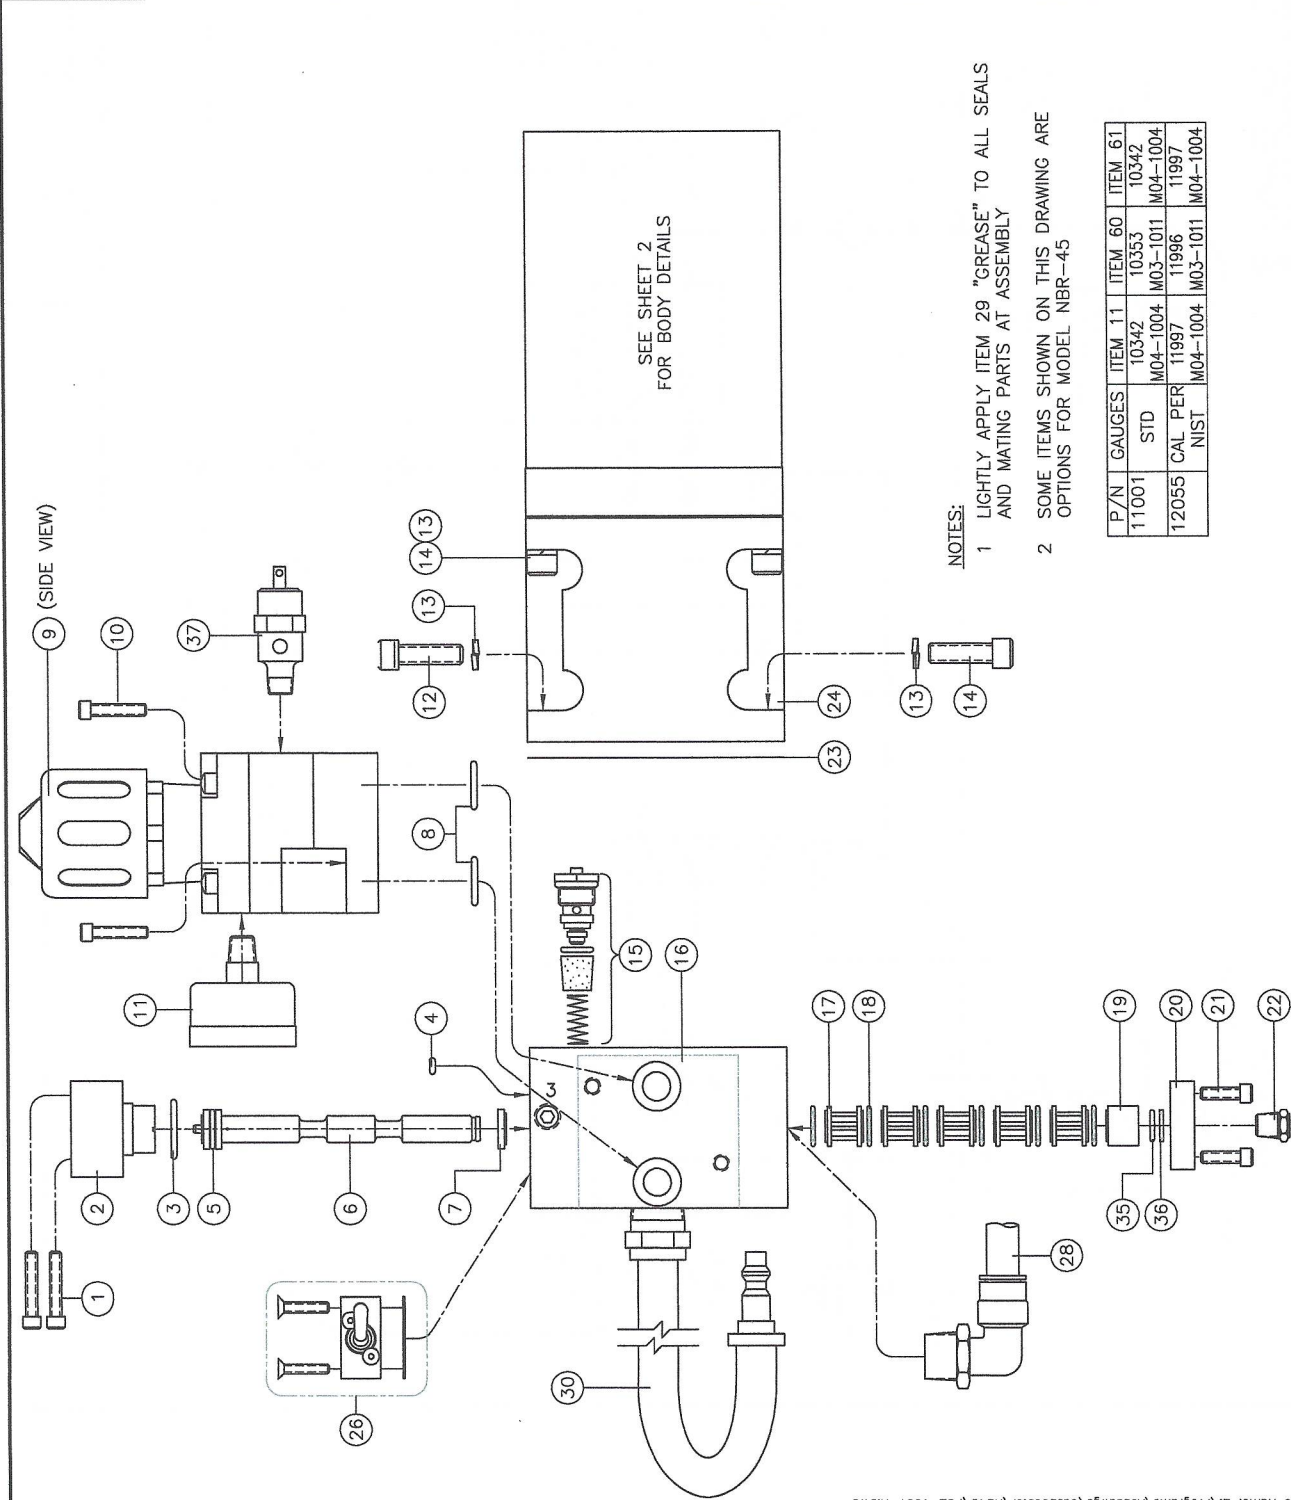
9 (SIDE VIEW)

10

37

13

14 13

12

SEE SHEET 2
FOR BODY DETAILS

11

8

4

3

2

1

3

5

6

7

15

16

17

18

19

20

21

22

35

36

28

30

26

23

24

13

14

NOTES:
1 LIGHTLY APPLY ITEM 29 "GREASE" TO ALL SEALS AND MATING PARTS AT ASSEMBLY

2 SOME ITEMS SHOWN ON THIS DRAWING ARE OPTIONS FOR MODEL NBR-45

| P/N | GAUGES | ITEM 11 | ITEM 60 | ITEM 61 |
|---|---|---|---|---|
| 11001 | STD | 10342 M04-1004 | 10353 M03-1011 | 10342 M04-1004 |
| 12055 | CAL PER NIST | 11997 M04-1004 | 11996 M03-1011 | 11997 M04-1004 |